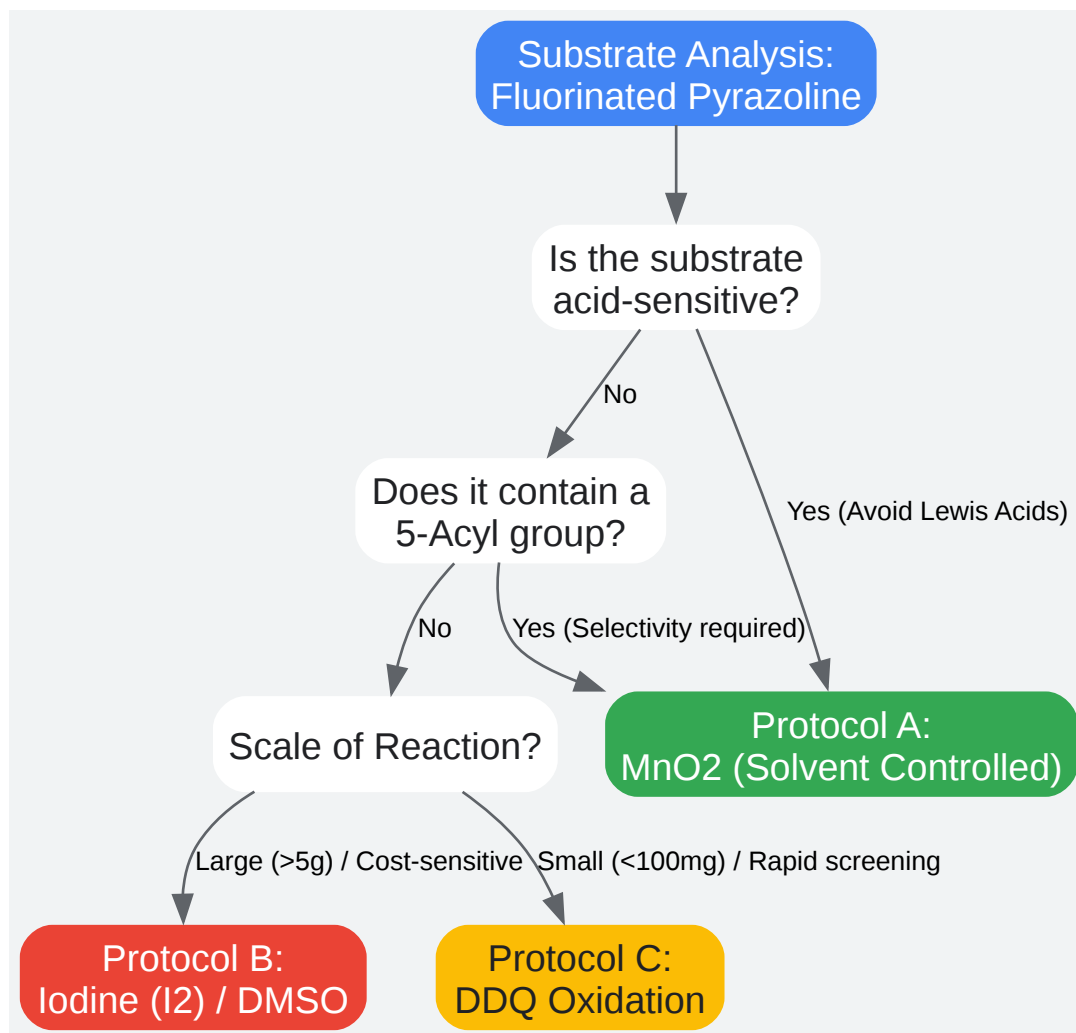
Substrate Analysis:
Fluorinated Pyrazoline

Is the substrate acid-sensitive?

No

Yes (Avoid Lewis Acids)

Does it contain a 5-Acyl group?

No

Yes (Selectivity required)

Scale of Reaction?

Protocol A:
MnO2 (Solvent Controlled)

Large (>5g) / Cost-sensitive

Small (<100mg) / Rapid screening

Protocol B:
Iodine (I2) / DMSO

Protocol C:
DDQ Oxidation